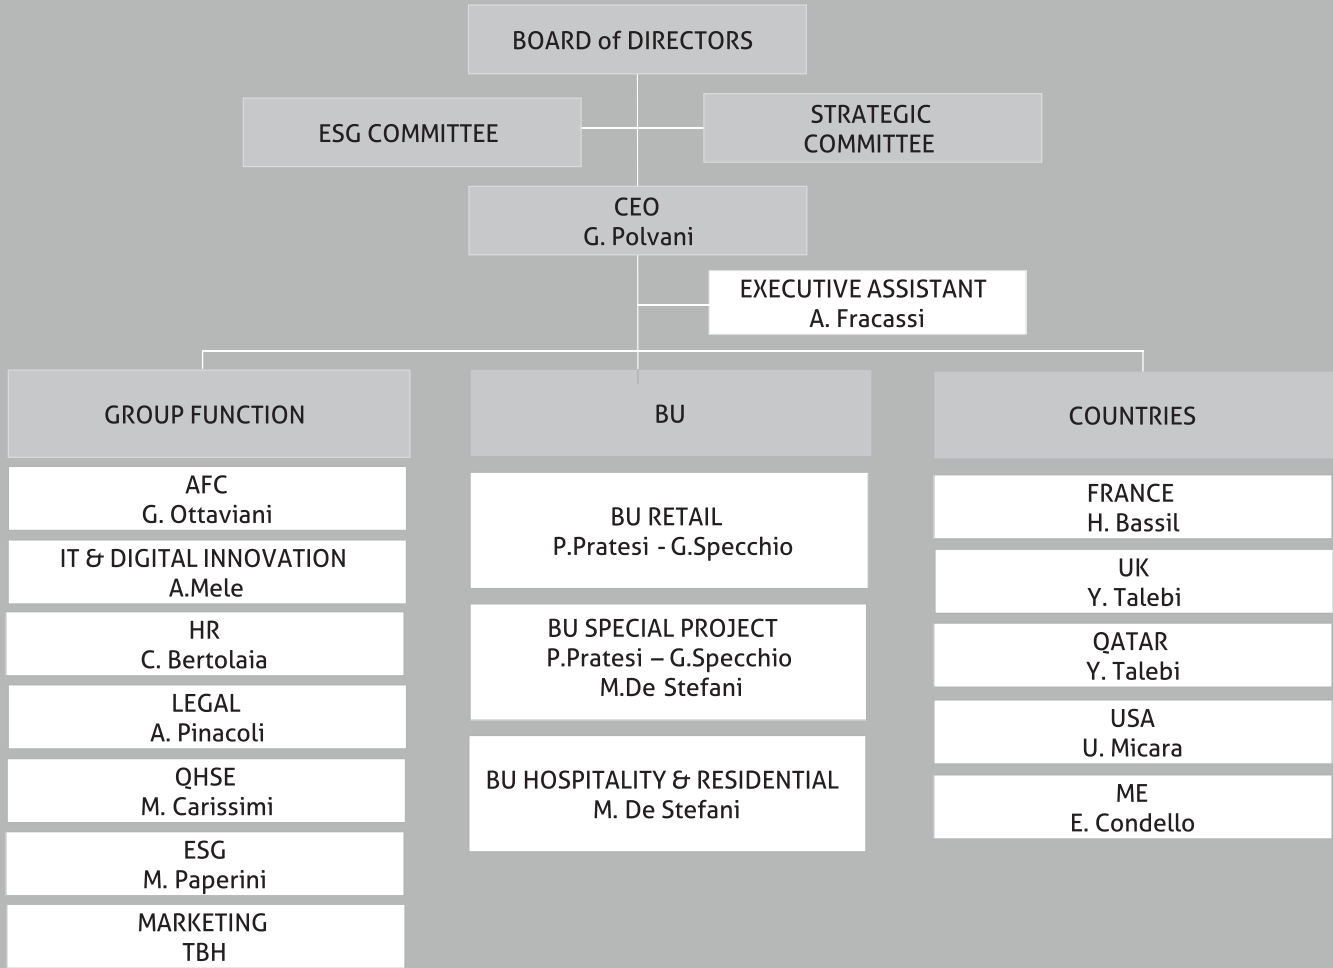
BOARD of DIRECTORS

ESG COMMITTEE

STRATEGIC COMMITTEE

CEO
G. Polvani

EXECUTIVE ASSISTANT
A. Fracassi

GROUP FUNCTION

AFC
G. Ottaviani

IT & DIGITAL INNOVATION
A.Mele

HR
C. Bertolaia

LEGAL
A. Pinacoli

QHSE
M. Carissimi

ESG
M. Paperini

MARKETING
TBH

BU

BU RETAIL
P.Pratesi - G.Specchio

BU SPECIAL PROJECT
P.Pratesi – G.Specchio
M.De Stefani

BU HOSPITALITY & RESIDENTIAL
M. De Stefani

COUNTRIES

FRANCE
H. Bassil

UK
Y. Talebi

QATAR
Y. Talebi

USA
U. Micara

ME
E. Condello